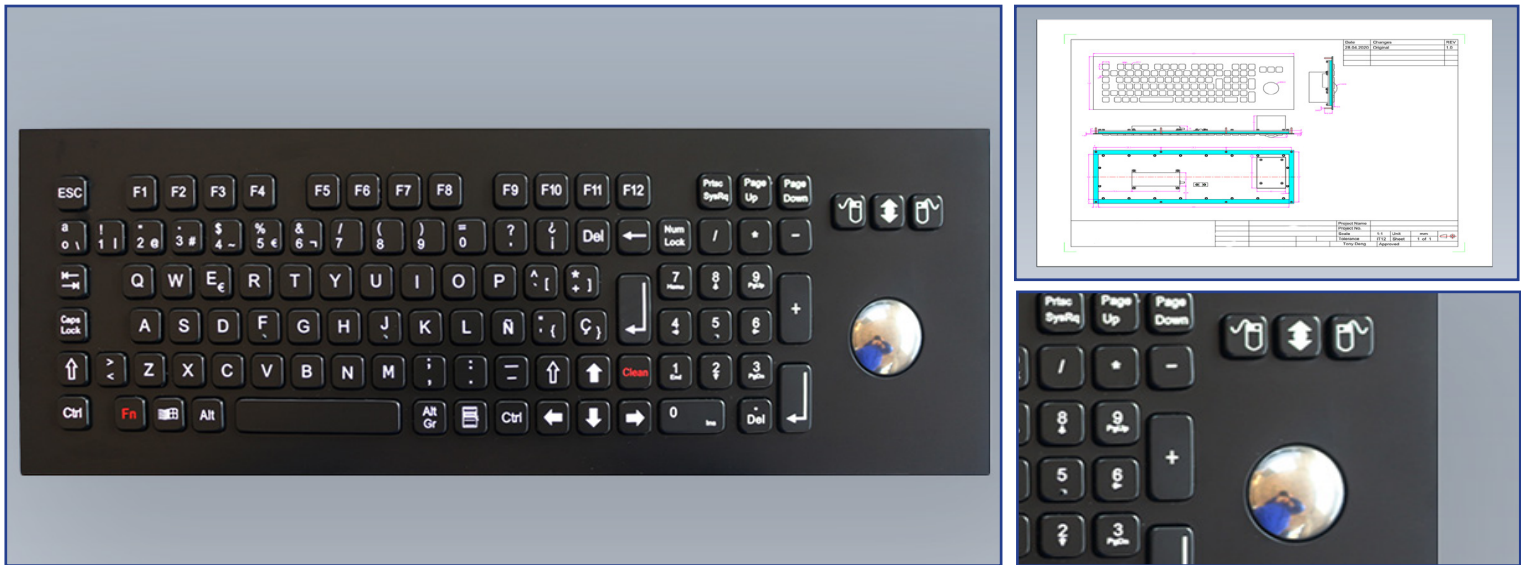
ESC F1 F2 F3 F4 F5 F6 F7 F8 F9 F10 F11 F12 Prtsc SysRq Page Up Page Down

a o \ ! 1 | " 2 @ · 3 # $ 4 ~ % 5 € & 6 ¬ / 7 ( 8 ) 9 = 0 ? ' ¿ ¡ Del Num Lock / * −

Q W E € R T Y U I O P ^ [ * + ] 7 Home 8 9 PgUp +

Caps Lock A S D F G H J K L Ñ ¨ { Ç } 4 5 6

> < Z X C V B N M ; , : . _ - Clean 1 End 2 3 PgDn

Ctrl Fn Alt Alt Gr Ctrl 0 Ins . Del

Date Changes REV
28.04.2020 Original 1.0

Project Name
Project No.
Scale 1:1 Unit mm
Tolerance
Sheet 1 of 1
Tony Deng Approved

Prtsc SysRq Page Up Page Down
/ * −
8 9 PgUp +
5 6
2 3 PgDn